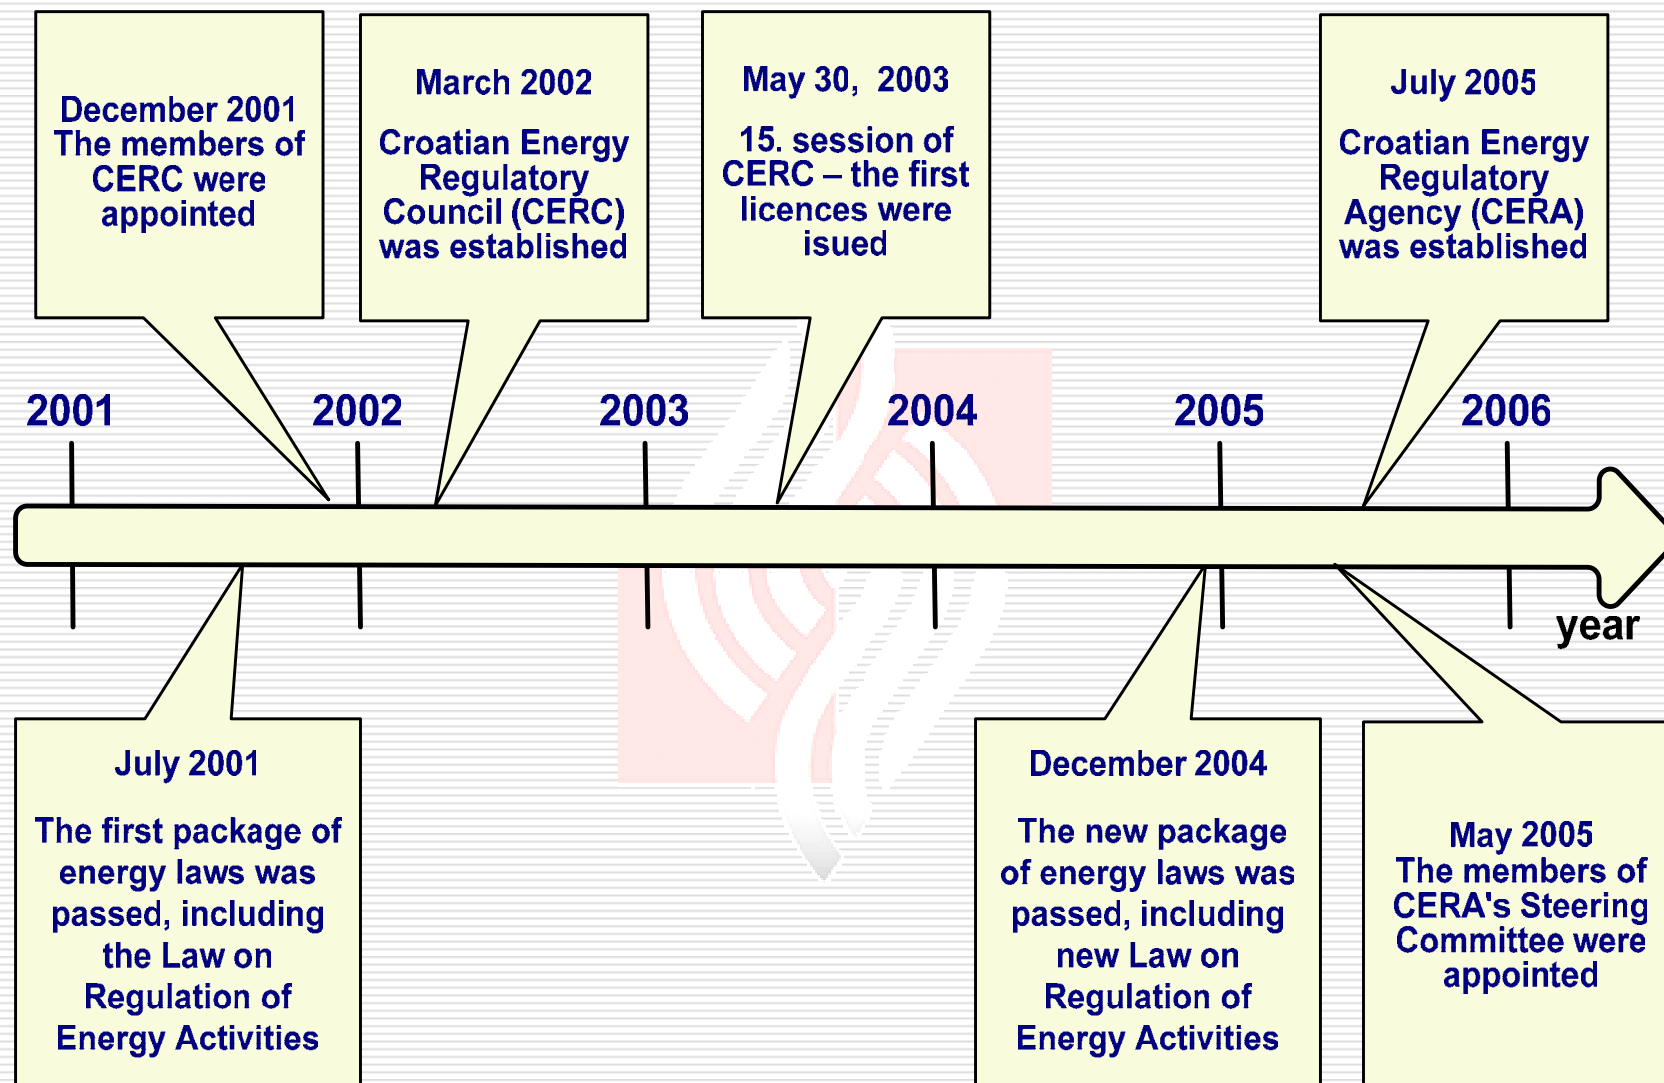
December 2001
The members of CERC were appointed

March 2002
Croatian Energy Regulatory Council (CERC) was established

May 30, 2003
15. session of CERC – the first licences were isued

July 2005
Croatian Energy Regulatory Agency (CERA) was established

2001

2002

2003

2004

2005

2006

year

July 2001
The first package of energy laws was passed, including the Law on Regulation of Energy Activities

December 2004
The new package of energy laws was passed, including new Law on Regulation of Energy Activities

May 2005
The members of CERA's Steering Committee were appointed